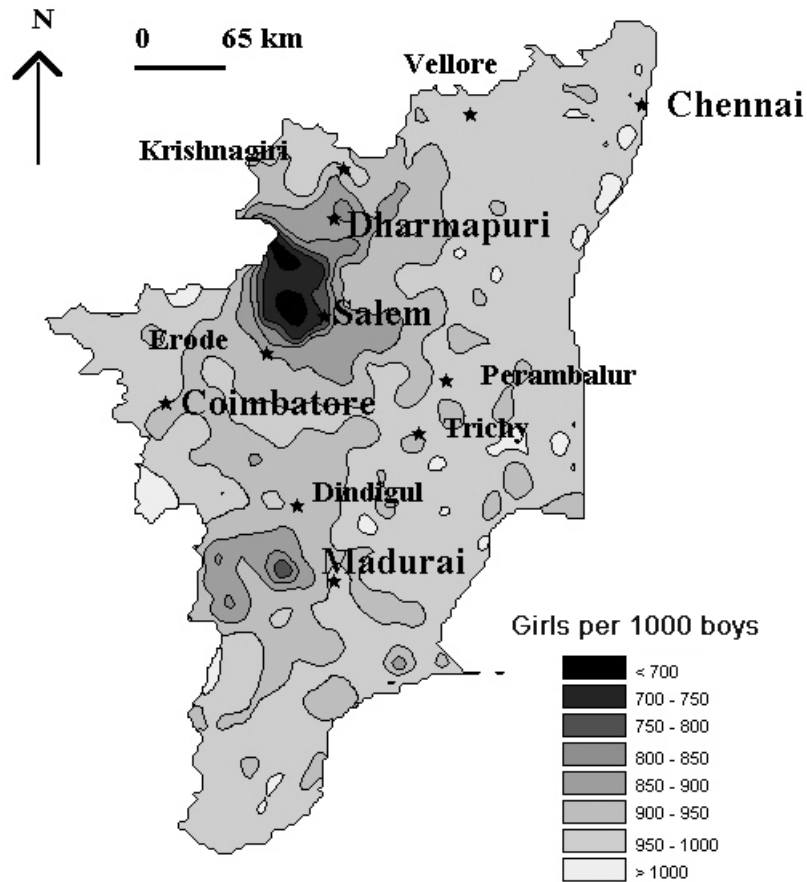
N

0 65 km

Vellore

Chennai

Krishnagiri

Dharmapuri

Salem

Erode

Perambalur

Coimbatore

Trichy

Dindigul

Madurai

Girls per 1000 boys

< 700

700 - 750

750 - 800

800 - 850

850 - 900

900 - 950

950 - 1000

> 1000